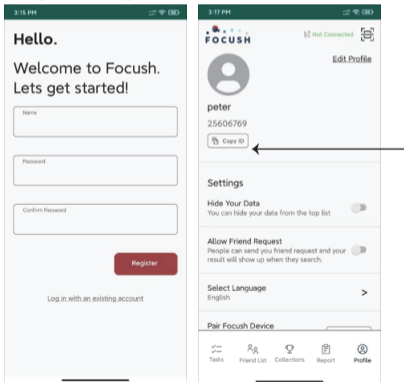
3:15 PM

Hello.

Welcome to Focush. Lets get started!

Name

Password

Confirm Password

Register

Log in with an existing account

3:17 PM

FOCUSH

Not Connected

Edit Profile

peter

25606769

Copy ID

Settings

Hide Your Data
You can hide your data from the top list

Allow Friend Request
People can send you friend request and your result will show up when they search.

Select Language
English

>

Pair Focush Device

Tasks

Friend List

Collections

Report

Profile